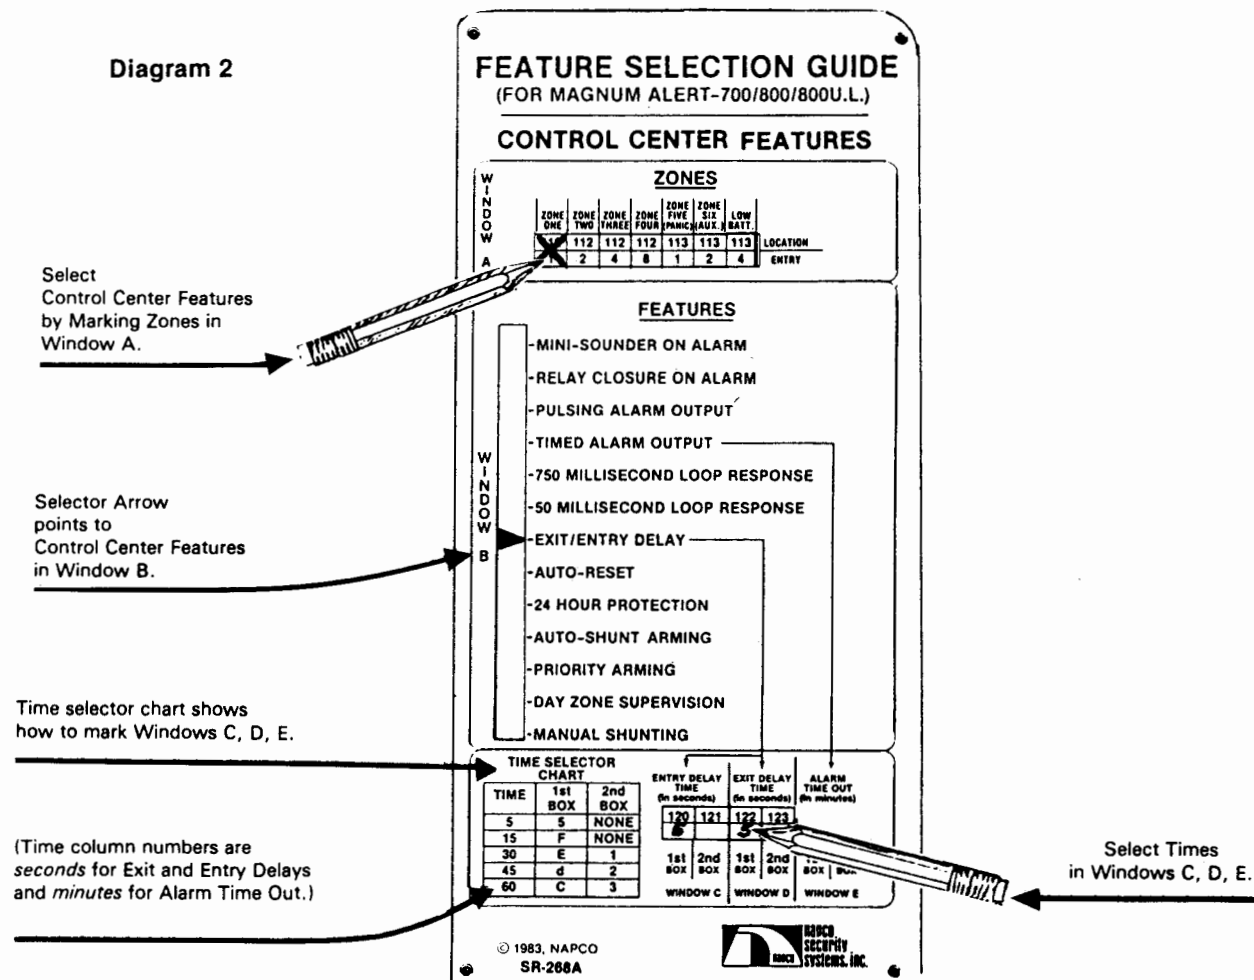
Diagram 2

FEATURE SELECTION GUIDE
(FOR MAGNUM ALERT-700/800/800U.L.)

CONTROL CENTER FEATURES

WINDOW A

ZONES

| ZONE ONE | ZONE TWO | ZONE THREE | ZONE FOUR | ZONE FIVE (PANIC) | ZONE SIX (AUX.) | LOW BATT. | |
|---|---|---|---|---|---|---|---|
| X | 112 | 112 | 112 | 113 | 113 | 113 | LOCATION |
| | 2 | 4 | 8 | 1 | 2 | 4 | ENTRY |

Select Control Center Features by Marking Zones in Window A.

FEATURES

WINDOW B

-MINI-SOUNDER ON ALARM
-RELAY CLOSURE ON ALARM
-PULSING ALARM OUTPUT
-TIMED ALARM OUTPUT
-750 MILLISECOND LOOP RESPONSE
-50 MILLISECOND LOOP RESPONSE
-EXIT/ENTRY DELAY
-AUTO-RESET
-24 HOUR PROTECTION
-AUTO-SHUNT ARMING
-PRIORITY ARMING
-DAY ZONE SUPERVISION
-MANUAL SHUNTING

Selector Arrow points to Control Center Features in Window B.

Time selector chart shows how to mark Windows C, D, E.

TIME SELECTOR CHART

| TIME | 1st BOX | 2nd BOX |
|---|---|---|
| 5 | 5 | NONE |
| 15 | F | NONE |
| 30 | E | 1 |
| 45 | d | 2 |
| 60 | C | 3 |

(Time column numbers are seconds for Exit and Entry Delays and minutes for Alarm Time Out.)

ENTRY DELAY TIME (in seconds) | EXIT DELAY TIME (in seconds) | ALARM TIME OUT (in minutes)

| 120 | 121 | 122 | 123 | |
|---|---|---|---|---|
| 5 | | 5 | | |
| 1st BOX | 2nd BOX | 1st BOX | 2nd BOX | 1st BOX |

WINDOW C | WINDOW D | WINDOW E

Select Times in Windows C, D, E.

© 1983, NAPCO
SR-268A

NAPCO security systems, inc.